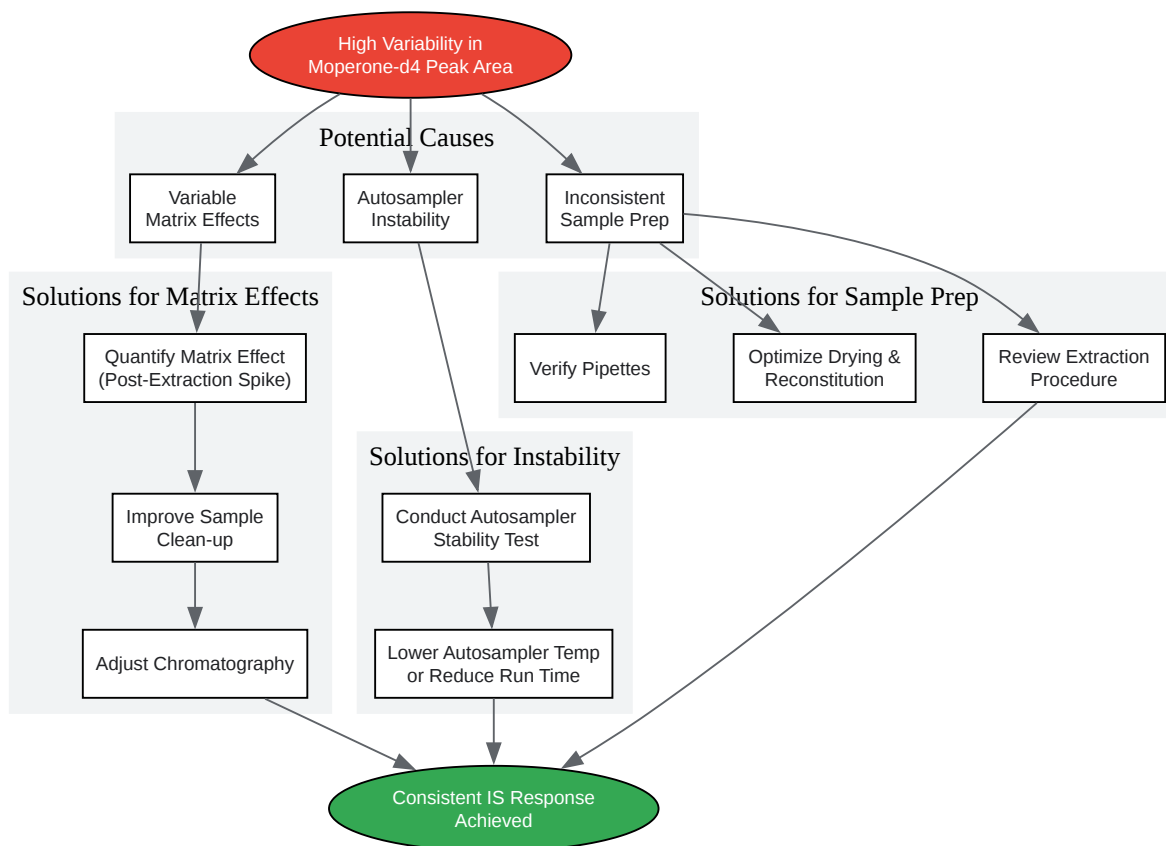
High Variability in Moperone-d4 Peak Area

Potential Causes

Variable Matrix Effects

Autosampler Instability

Inconsistent Sample Prep

Solutions for Matrix Effects

Quantify Matrix Effect (Post-Extraction Spike)

Improve Sample Clean-up

Adjust Chromatography

Solutions for Sample Prep

Verify Pipettes

Optimize Drying & Reconstitution

Review Extraction Procedure

Solutions for Instability

Conduct Autosampler Stability Test

Lower Autosampler Temp or Reduce Run Time

Consistent IS Response Achieved